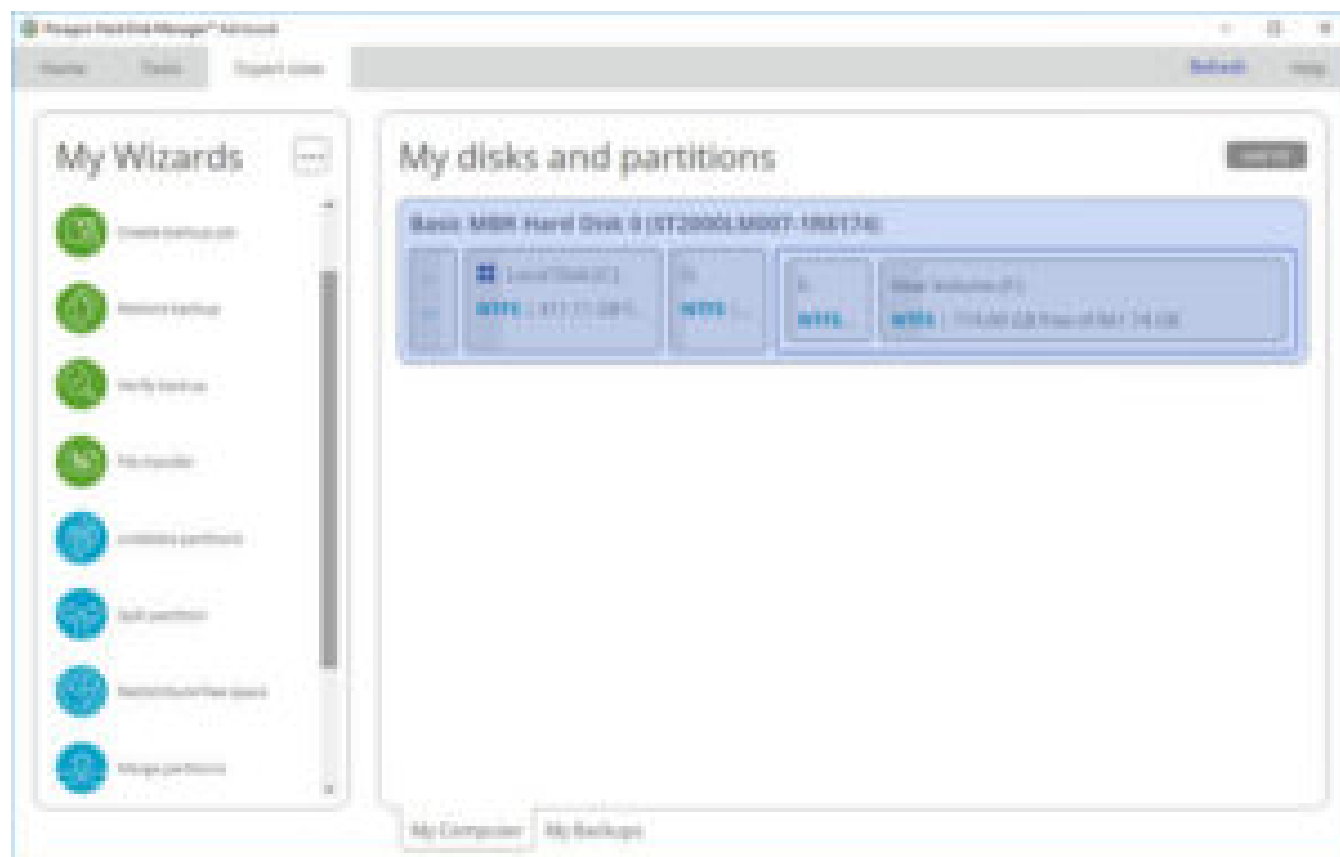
Paragon Hard Disk Manager™ Advanced

Home Tools Expert view Refresh Help

My Wizards ...

Create backup job

Restore backup

Verify backup

File transfer

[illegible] partitions

Split partition

Redistribute free space

Merge partitions

My disks and partitions

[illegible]

Basic MBR Hard Disk 0 (ST2000LM007-1R8174)

Local Disk (C:)

NTFS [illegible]

NTFS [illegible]

NTFS

New Volume (F:)

NTFS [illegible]

My Computer My Backups